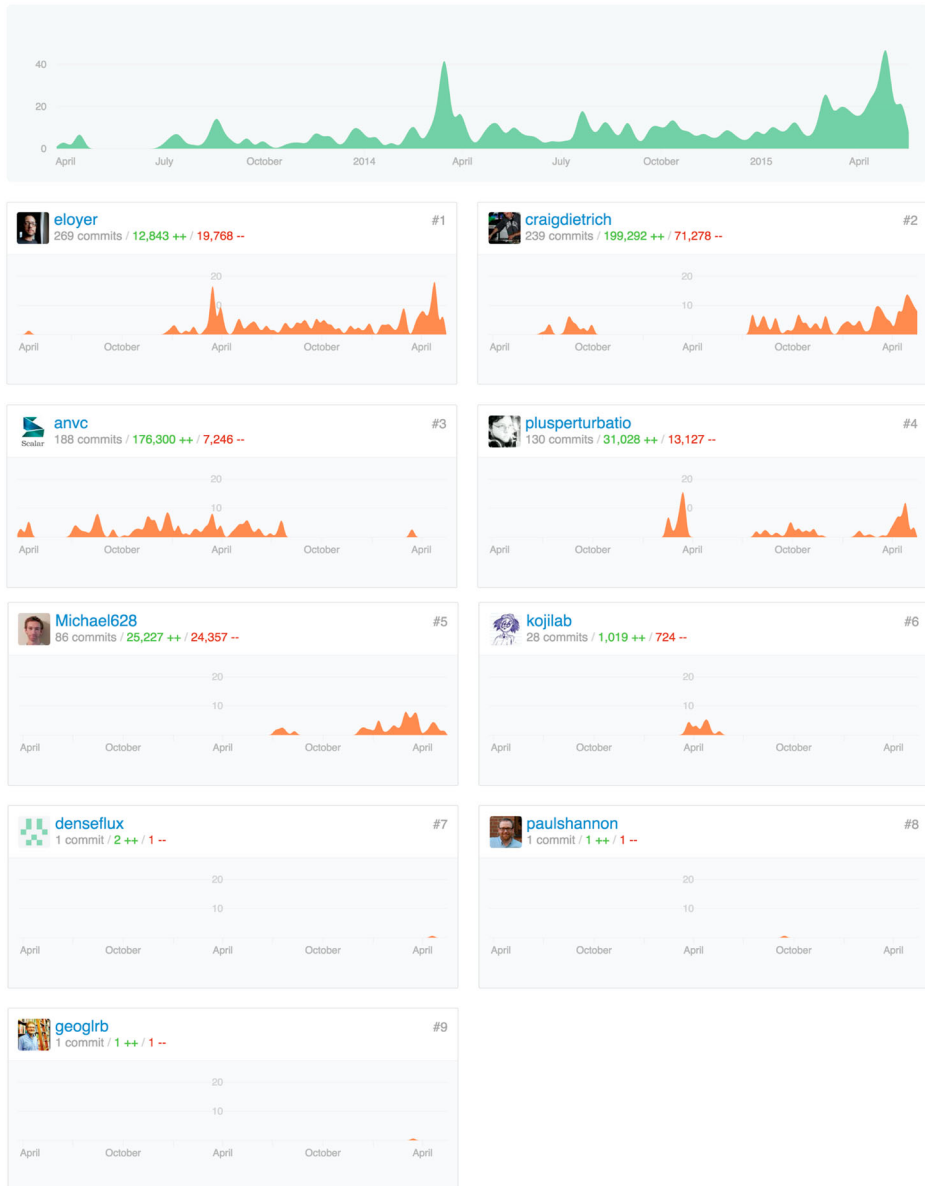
40
20
0
April July October 2014 April July October 2015 April

eloyer #1
269 commits / 12,843 ++ / 19,768 --
20
10
April October April October April

craigdietrich #2
239 commits / 199,292 ++ / 71,278 --
20
10
April October April October April

anvc #3
Scalar
188 commits / 176,300 ++ / 7,246 --
20
10
April October April October April

plusperturbatio #4
130 commits / 31,028 ++ / 13,127 --
20
10
April October April October April

Michael628 #5
86 commits / 25,227 ++ / 24,357 --
20
10
April October April October April

kojilab #6
28 commits / 1,019 ++ / 724 --
20
10
April October April October April

denseflux #7
1 commit / 2 ++ / 1 --
20
10
April October April October April

paulshannon #8
1 commit / 1 ++ / 1 --
20
10
April October April October April

geoglrb #9
1 commit / 1 ++ / 1 --
20
10
April October April October April